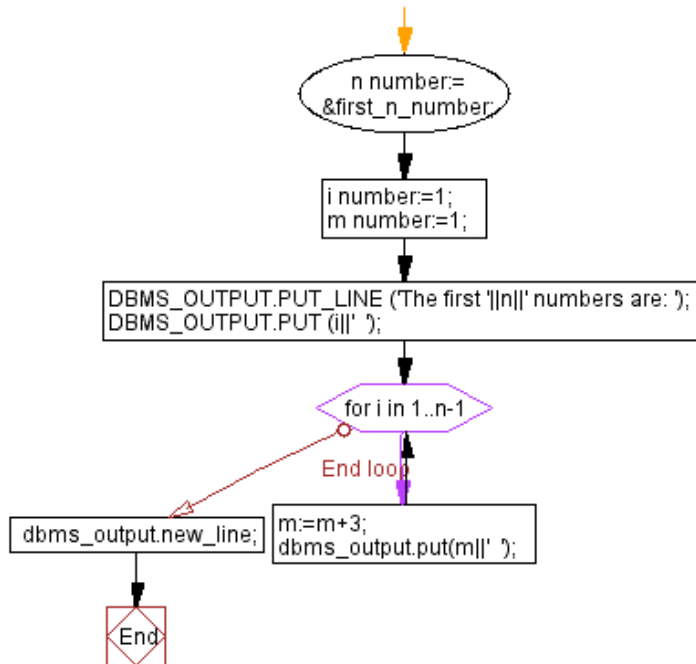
n number:=
&first_n_number;

i number:=1;
m number:=1;

DBMS_OUTPUT.PUT_LINE ('The first '||n||' numbers are: ');
DBMS_OUTPUT.PUT (i||' ');

for i in 1..n-1

End loop

dbms_output.new_line;

m:=m+3;
dbms_output.put(m||' ');

End